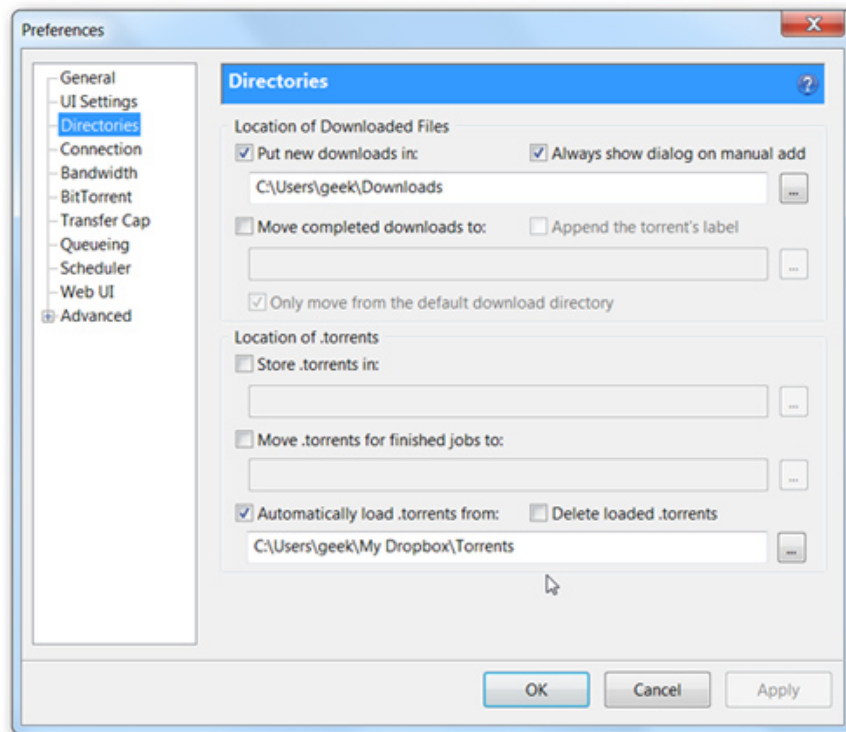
Preferences

X

General
UI Settings
Directories
Connection
Bandwidth
BitTorrent
Transfer Cap
Queueing
Scheduler
Web UI
Advanced

Directories

?

Location of Downloaded Files

Put new downloads in:

Always show dialog on manual add

C:\Users\geek\Downloads

...

Move completed downloads to:

Append the torrent's label

...

Only move from the default download directory

Location of .torrents

Store .torrents in:

...

Move .torrents for finished jobs to:

...

Automatically load .torrents from:

Delete loaded .torrents

C:\Users\geek\My Dropbox\Torrents

...

OK

Cancel

Apply